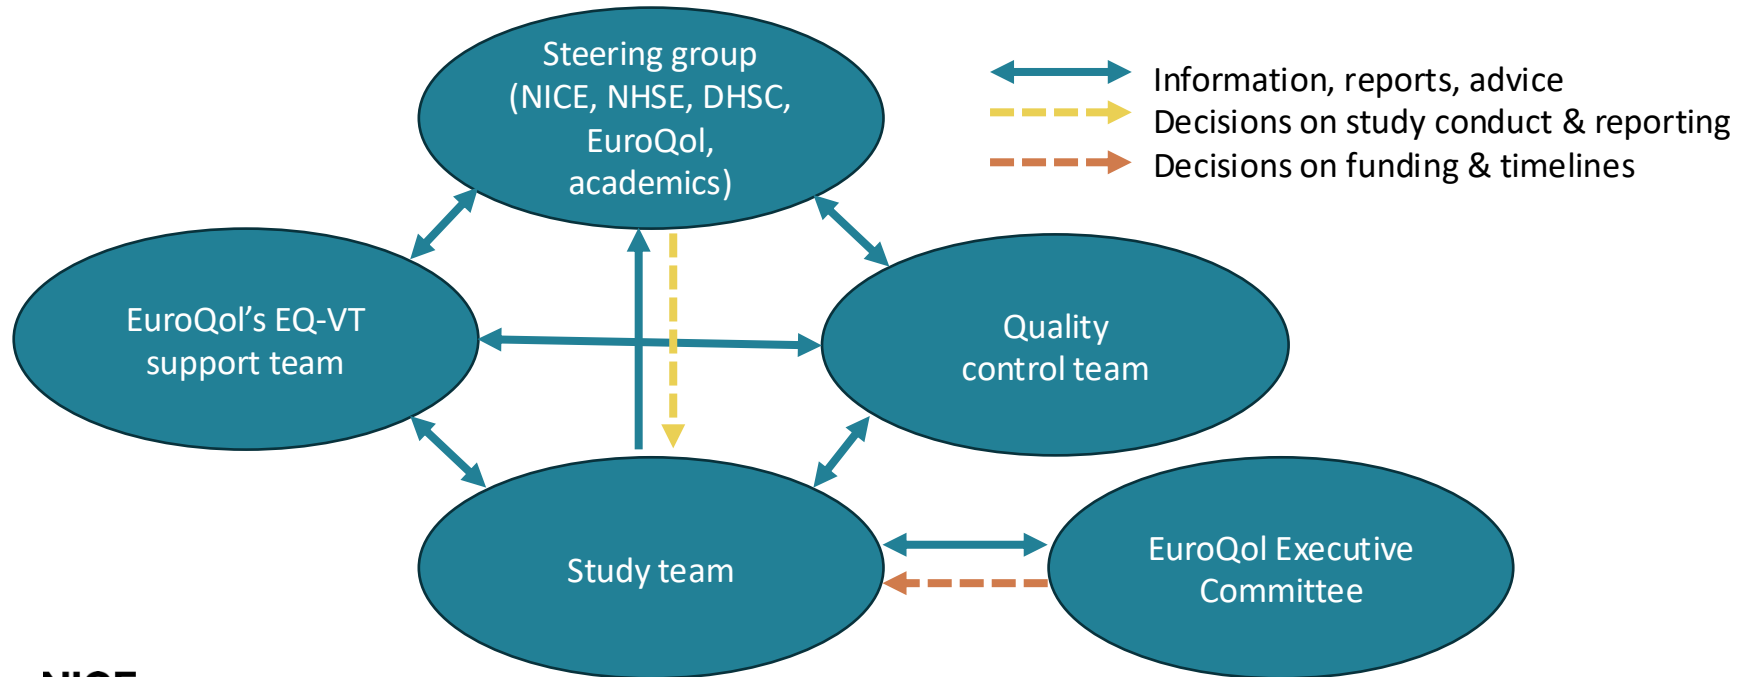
Steering group (NICE, NHSE, DHSC, EuroQol, academics)

Information, reports, advice
Decisions on study conduct & reporting
Decisions on funding & timelines

EuroQol's EQ-VT support team

Quality control team

Study team

EuroQol Executive Committee

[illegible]